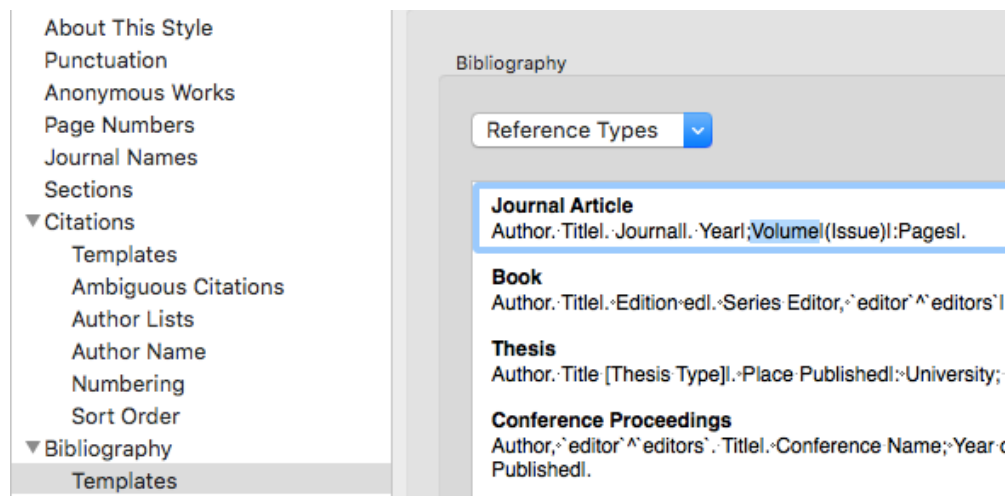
About This Style
Punctuation
Anonymous Works
Page Numbers
Journal Names
Sections
▼Citations
Templates
Ambiguous Citations
Author Lists
Author Name
Numbering
Sort Order
▼Bibliography
Templates

Bibliography

Reference Types

Journal Article
Author. Title|. Journal|. Year|;Volume|(Issue)|:Pages|.

Book
Author. Title|. Edition ed|. Series Editor, `editor`^`editors`|

Thesis
Author. Title [Thesis Type]|. Place Published|: University;

Conference Proceedings
Author, `editor`^`editors`. Title|. Conference Name; Year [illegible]
Published|.